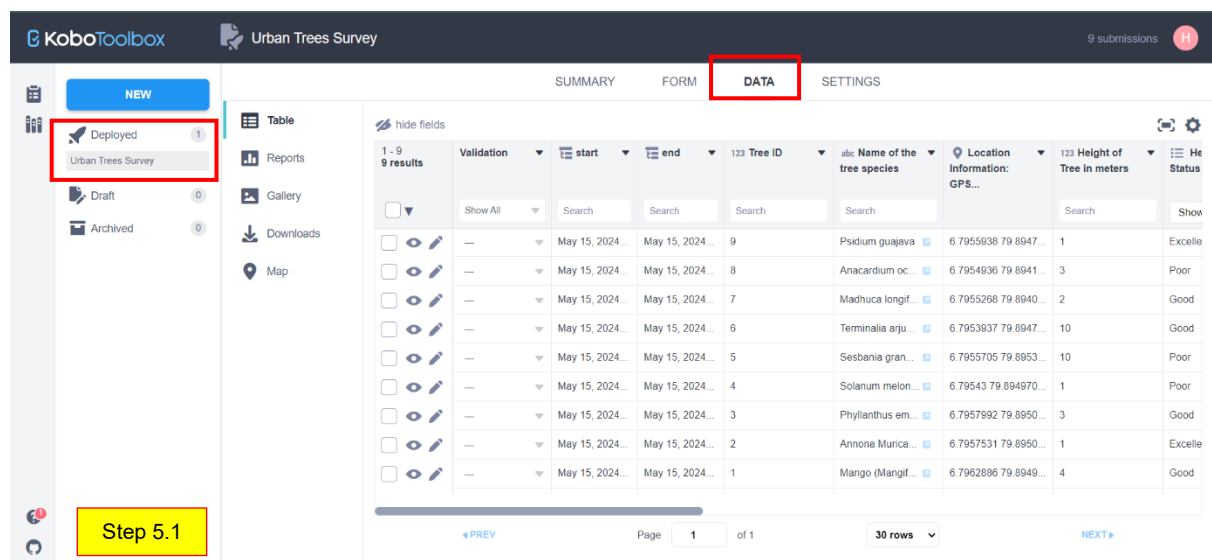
KoboToolbox

Urban Trees Survey

9 submissions

H

NEW

Deployed 1

Urban Trees Survey

Draft 0

Archived 0

SUMMARY FORM DATA SETTINGS

Table

Reports

Gallery

Downloads

Map

hide fields

| 1 - 9 9 results | Validation | start | end | 123 Tree ID | abc Name of the tree species | Location Information: GPS... | 123 Height of Tree in meters | He Status |
|---|---|---|---|---|---|---|---|---|
| | Show All | Search | Search | Search | Search | | Search | Show |
| | — | May 15, 2024... | May 15, 2024... | 9 | Psidium guajava | 6.7955938 79.8947... | 1 | Excelle |
| | — | May 15, 2024... | May 15, 2024... | 8 | Anacardium oc... | 6.7954936 79.8941... | 3 | Poor |
| | — | May 15, 2024... | May 15, 2024... | 7 | Madhuca longif... | 6.7955268 79.8940... | 2 | Good |
| | — | May 15, 2024... | May 15, 2024... | 6 | Terminalia arju... | 6.7953937 79.8947... | 10 | Good |
| | — | May 15, 2024... | May 15, 2024... | 5 | Sesbania gran... | 6.7955705 79.8953... | 10 | Poor |
| | — | May 15, 2024... | May 15, 2024... | 4 | Solanum melon... | 6.79543 79.894970... | 1 | Poor |
| | — | May 15, 2024... | May 15, 2024... | 3 | Phyllanthus em... | 6.7957992 79.8950... | 3 | Good |
| | — | May 15, 2024... | May 15, 2024... | 2 | Annona Murica... | 6.7957531 79.8950... | 1 | Excelle |
| | — | May 15, 2024... | May 15, 2024... | 1 | Mango (Mangif... | 6.7962886 79.8949... | 4 | Good |

PREV Page 1 of 1 30 rows NEXT

Step 5.1